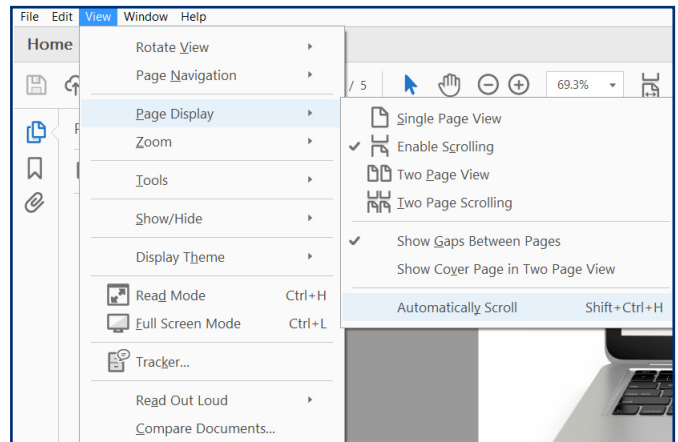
File Edit View Window Help

Home

/ 5

69.3%

Rotate View
Page Navigation
Page Display
Zoom
Tools
Show/Hide
Display Theme
Read Mode Ctrl+H
Full Screen Mode Ctrl+L
Tracker...
Read Out Loud
Compare Documents...

Single Page View
Enable Scrolling
Two Page View
Two Page Scrolling
Show Gaps Between Pages
Show Cover Page in Two Page View
Automatically Scroll Shift+Ctrl+H